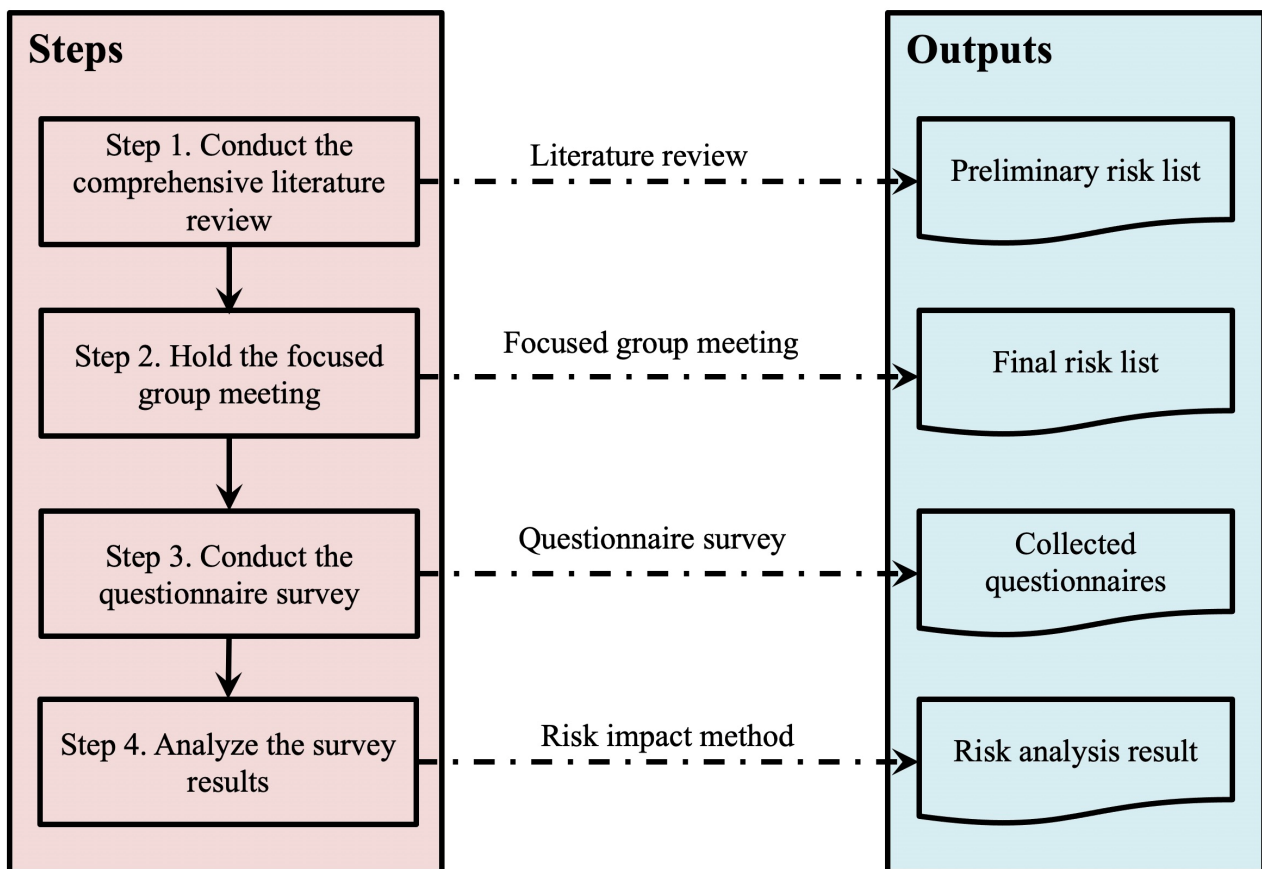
Steps

Step 1. Conduct the comprehensive literature review

Step 2. Hold the focused group meeting

Step 3. Conduct the questionnaire survey

Step 4. Analyze the survey results

Literature review

Focused group meeting

Questionnaire survey

Risk impact method

Outputs

Preliminary risk list

Final risk list

Collected questionnaires

Risk analysis result